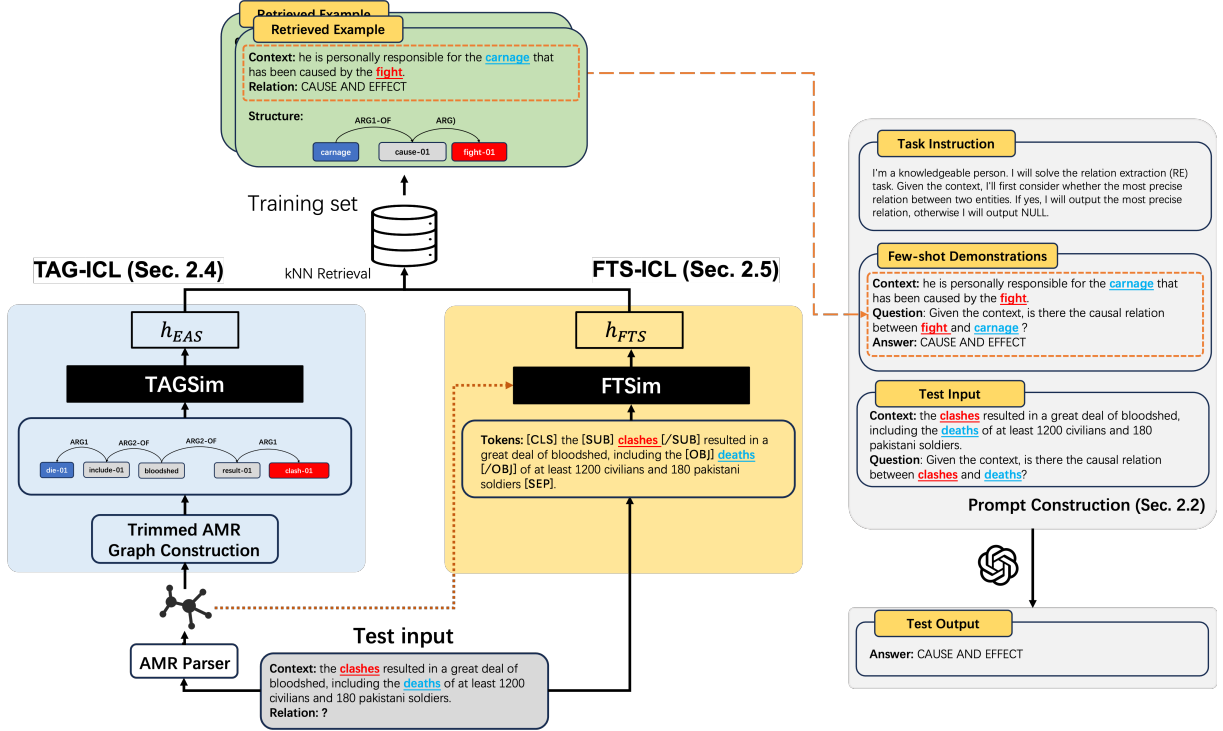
Retrieved Example

Retrieved Example

Context: he is personally responsible for the carnage that has been caused by the fight.
Relation: CAUSE AND EFFECT

Structure:

ARG1-OF

ARG)

carnage

cause-01

fight-01

Training set

kNN Retrieval

TAG-ICL (Sec. 2.4)

FTS-ICL (Sec. 2.5)

$h_{EAS}$

TAGSim

ARG1

ARG2-OF

ARG2-OF

ARG1

die-01

include-01

bloodshed

result-01

clash-01

Trimmed AMR Graph Construction

$h_{FTS}$

FTSim

Tokens: [CLS] the [SUB] clashes [/SUB] resulted in a great deal of bloodshed, including the [OBJ] deaths [/OBJ] of at least 1200 civilians and 180 pakistani soldiers [SEP].

AMR Parser

Test input

Context: the clashes resulted in a great deal of bloodshed, including the deaths of at least 1200 civilians and 180 pakistani soldiers.
Relation: ?

Task Instruction

I'm a knowledgeable person. I will solve the relation extraction (RE) task. Given the context, I'll first consider whether the most precise relation between two entities. If yes, I will output the most precise relation, otherwise I will output NULL.

Few-shot Demonstrations

Context: he is personally responsible for the carnage that has been caused by the fight.
Question: Given the context, is there the causal relation between fight and carnage ?
Answer: CAUSE AND EFFECT

Test Input

Context: the clashes resulted in a great deal of bloodshed, including the deaths of at least 1200 civilians and 180 pakistani soldiers.
Question: Given the context, is there the causal relation between clashes and deaths?

Prompt Construction (Sec. 2.2)

Test Output

Answer: CAUSE AND EFFECT